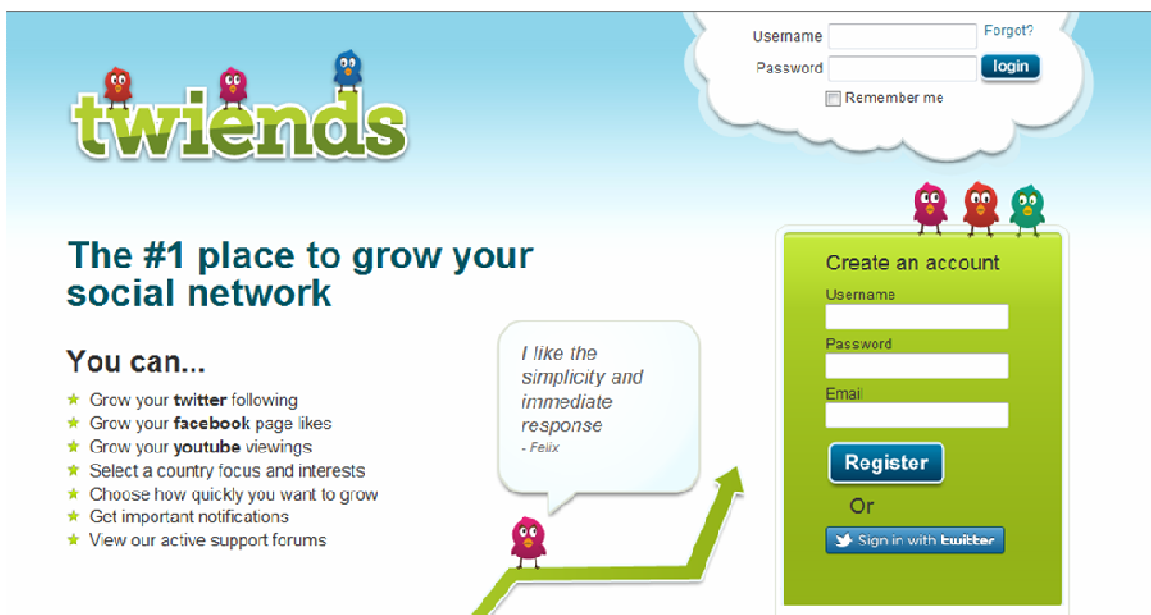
twiends

Username Forgot?
Password login
Remember me

The #1 place to grow your social network

You can...

Grow your **twitter** following
Grow your **facebook** page likes
Grow your **youtube** viewings
Select a country focus and interests
Choose how quickly you want to grow
Get important notifications
View our active support forums

I like the simplicity and immediate response
- Felix

Create an account
Username
Password
Email
Register
Or
Sign in with twitter